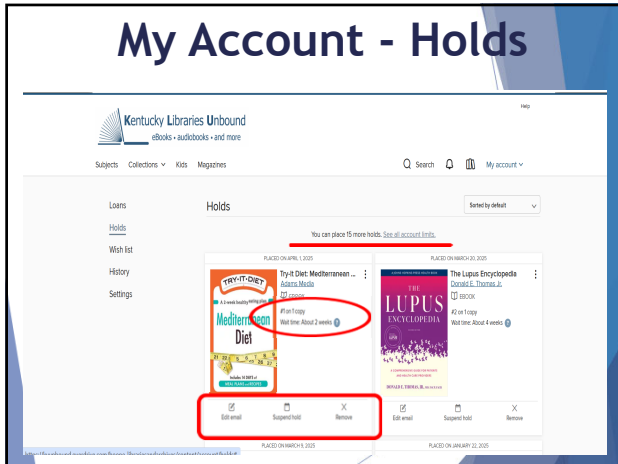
My Account - Holds

Help

Kentucky Libraries Unbound
eBooks • audiobooks • and more

Subjects Collections Kids Magazines

Search My account

Loans
Holds
Wish list
History
Settings

Holds

Sorted by default

You can place 15 more holds. See all account limits.

PLACED ON APRIL 1, 2025

TRY-IT-DIET
A week healthy eating plan
Mediterranean Diet
Includes 14 DAYS of MEAL PLANS and RECIPES

Try-It Diet: Mediterranean ...
Adams Media
EBOOK
#1 on 1 copy
Wait time: About 2 weeks

Edit email Suspend hold Remove

PLACED ON MARCH 30, 2025

THE LUPUS ENCYCLOPEDIA
DONALD E. THOMAS, JR.

The Lupus Encyclopedia
Donald E. Thomas Jr.
EBOOK
#2 on 1 copy
Wait time: About 4 weeks

Edit email Suspend hold Remove

PLACED ON MARCH 24, 2025

PLACED ON JANUARY 22, 2025

https://kyunbound.overdrive.com/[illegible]